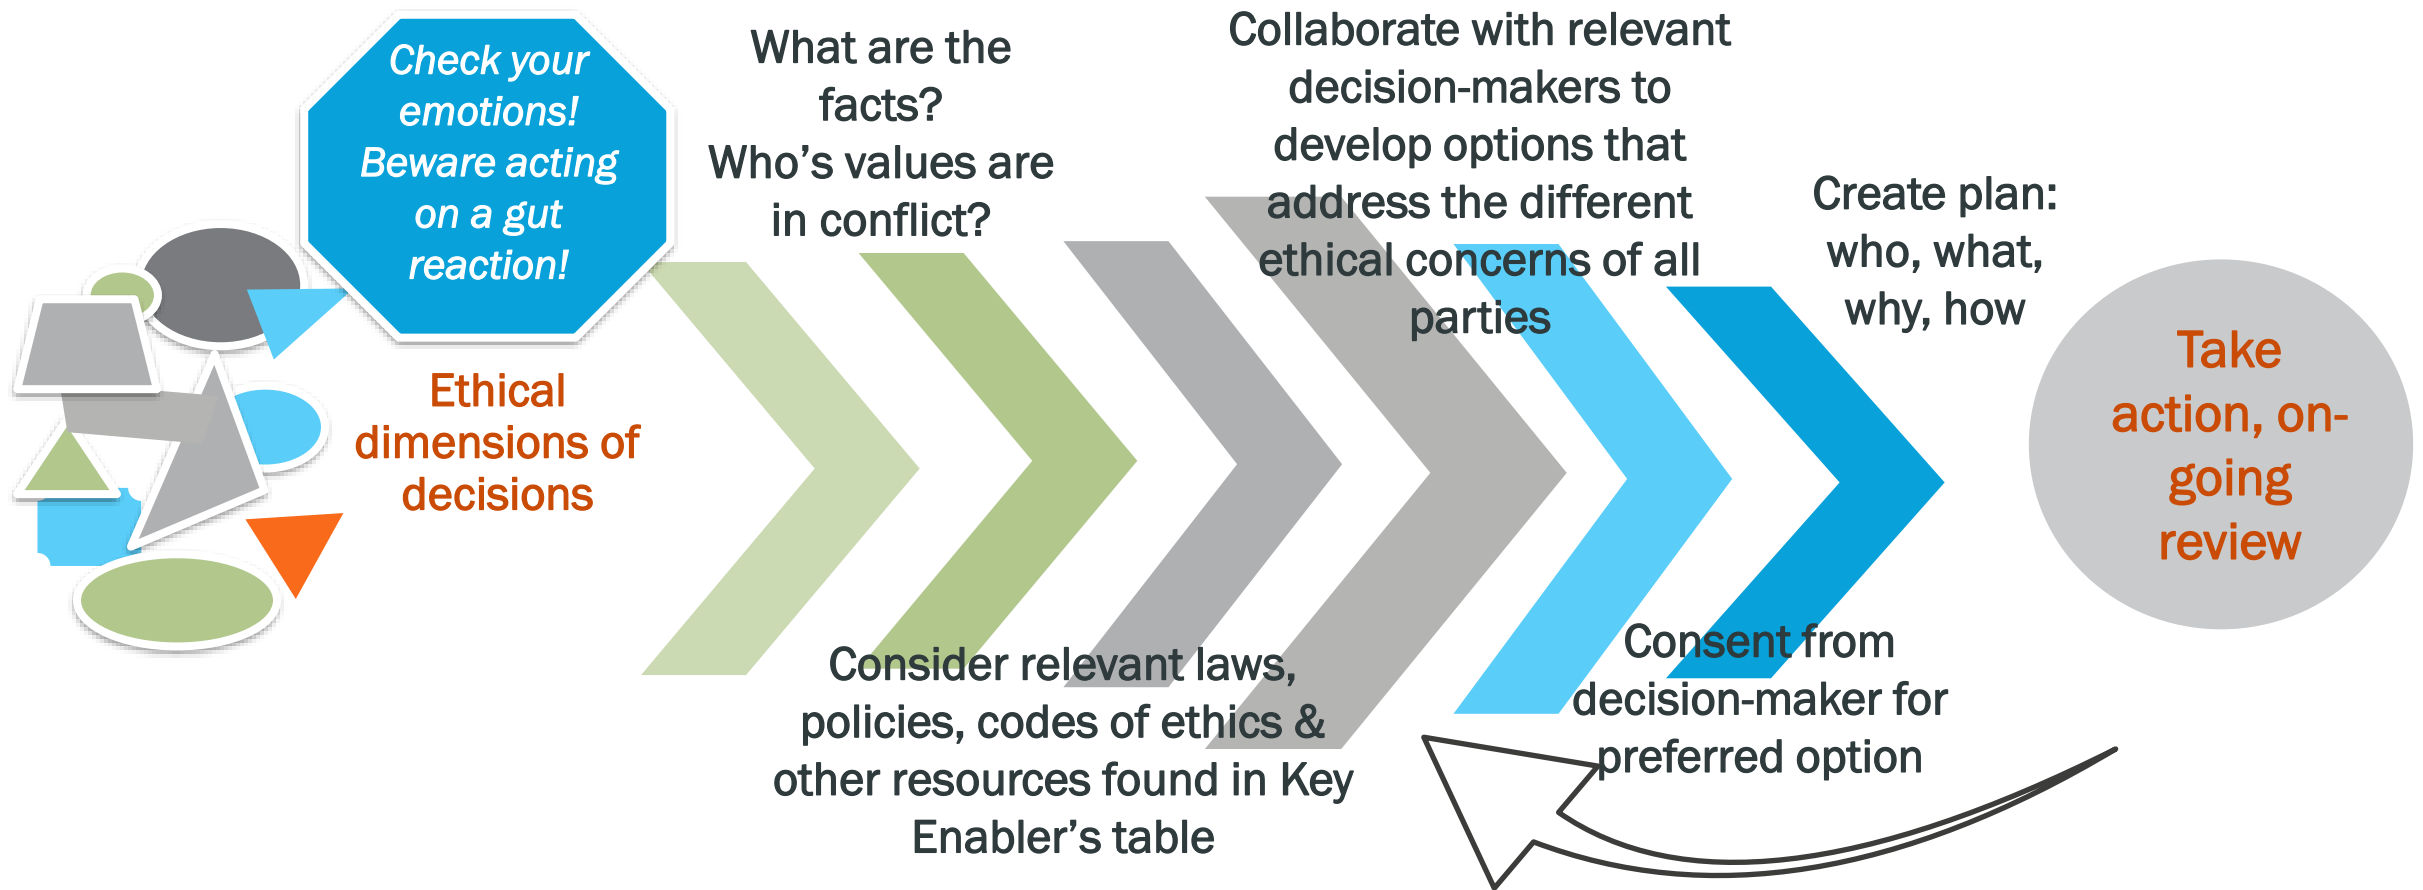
Check your emotions! Beware acting on a gut reaction!

Ethical dimensions of decisions

What are the facts?
Who's values are in conflict?

Consider relevant laws, policies, codes of ethics & other resources found in Key Enabler's table

Collaborate with relevant decision-makers to develop options that address the different ethical concerns of all parties

Consent from decision-maker for preferred option

Create plan: who, what, why, how

Take action, on-going review